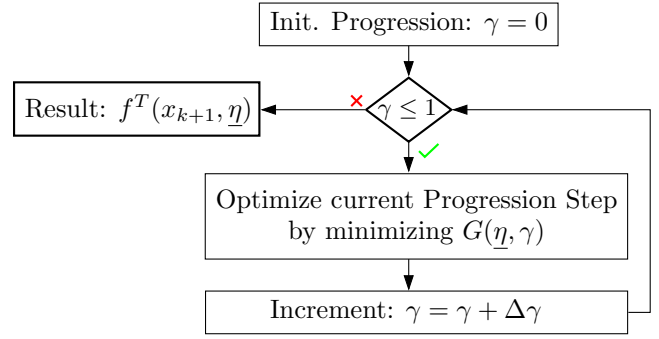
Init. Progression: $\gamma = 0$

Result: $f^T(x_{k+1}, \underline{\eta})$

×

$\gamma \leq 1$

✓

Optimize current Progression Step by minimizing $G(\underline{\eta}, \gamma)$

Increment: $\gamma = \gamma + \Delta\gamma$